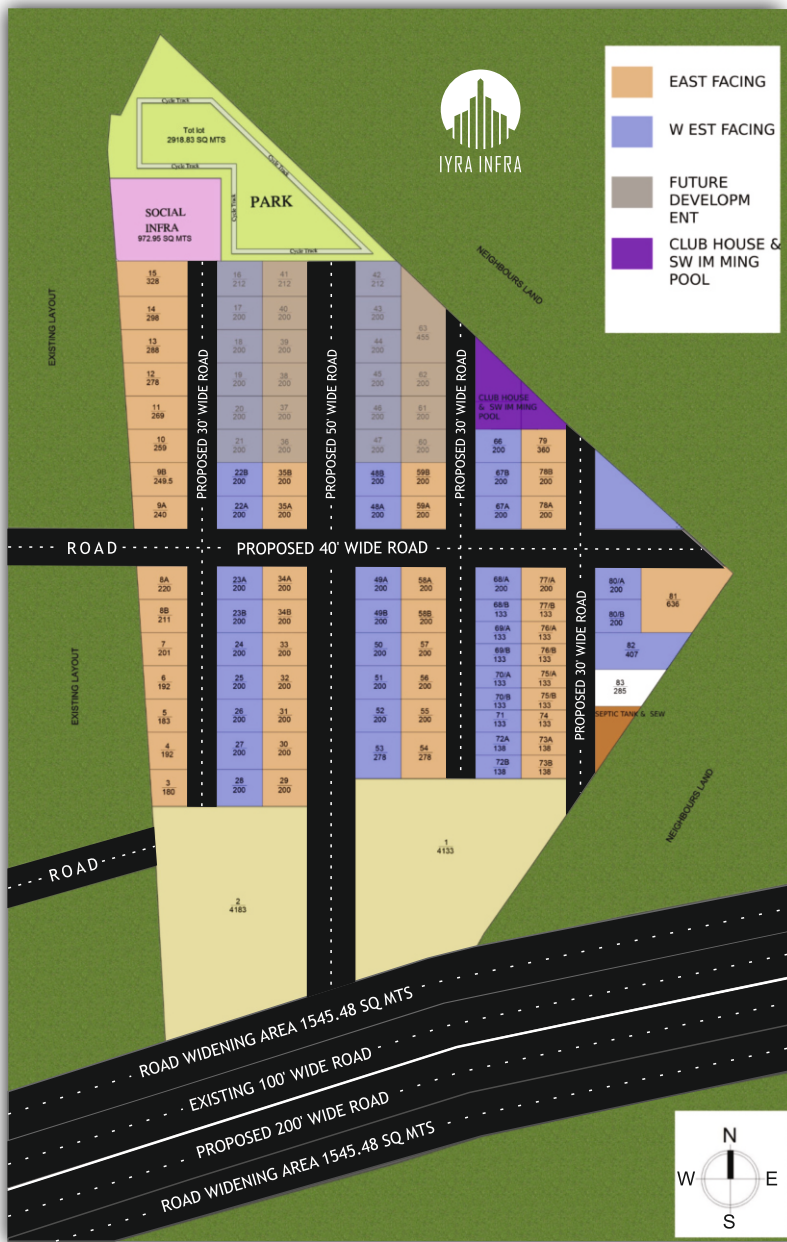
IYRA INFRA

EAST FACING
W EST FACING
FUTURE DEVELOPM ENT
CLUB HOUSE & SW IM MING POOL

Cycle Track
Tot lot
2918.83 SQ MTS
Cycle Track
Cycle Track
Cycle Track
Cycle Track
PARK

SOCIAL INFRA
972.95 SQ MTS

NEIGHBOURS LAND

EXISTING LAYOUT

15
328
14
298
13
288
12
278
11
269
10
259
9B
249.5
9A
240

PROPOSED 30' WIDE ROAD

16
212
17
200
18
200
19
200
20
200
21
200
22B
200
22A
200

41
212
40
200
39
200
38
200
37
200
36
200
35B
200
35A
200

PROPOSED 50' WIDE ROAD

42
212
43
200
44
200
45
200
46
200
47
200
48B
200
48A
200

63
455
62
200
61
200
60
200
59B
200
59A
200

PROPOSED 30' WIDE ROAD

CLUB HOUSE & SW IM MING POOL

66
200
67B
200
67A
200

79
360
78B
200
78A
200

ROAD
PROPOSED 40' WIDE ROAD

EXISTING LAYOUT

8A
220
8B
211
7
201
6
192
5
183
4
192
3
180

23A
200
23B
200
24
200
25
200
26
200
27
200
28
200

34A
200
34B
200
33
200
32
200
31
200
30
200
29
200

49A
200
49B
200
50
200
51
200
52
200
53
278

58A
200
58B
200
57
200
56
200
55
200
54
278

68/A
200
68/B
133
69/A
133
69/B
133
70/A
133
70/B
133
71
133
72A
138
72B
138

77/A
200
77/B
133
76/A
133
76/B
133
75/A
133
75/B
133
74
133
73A
138
73B
138

PROPOSED 30' WIDE ROAD

80/A
200
80/B
200
81
636
82
407
83
285
SEPTIC TANK & SEW

NEIGHBOURS LAND

ROAD

1
4133

2
4183

ROAD WIDENING AREA 1545.48 SQ MTS
EXISTING 100' WIDE ROAD
PROPOSED 200' WIDE ROAD
ROAD WIDENING AREA 1545.48 SQ MTS

N
W
E
S